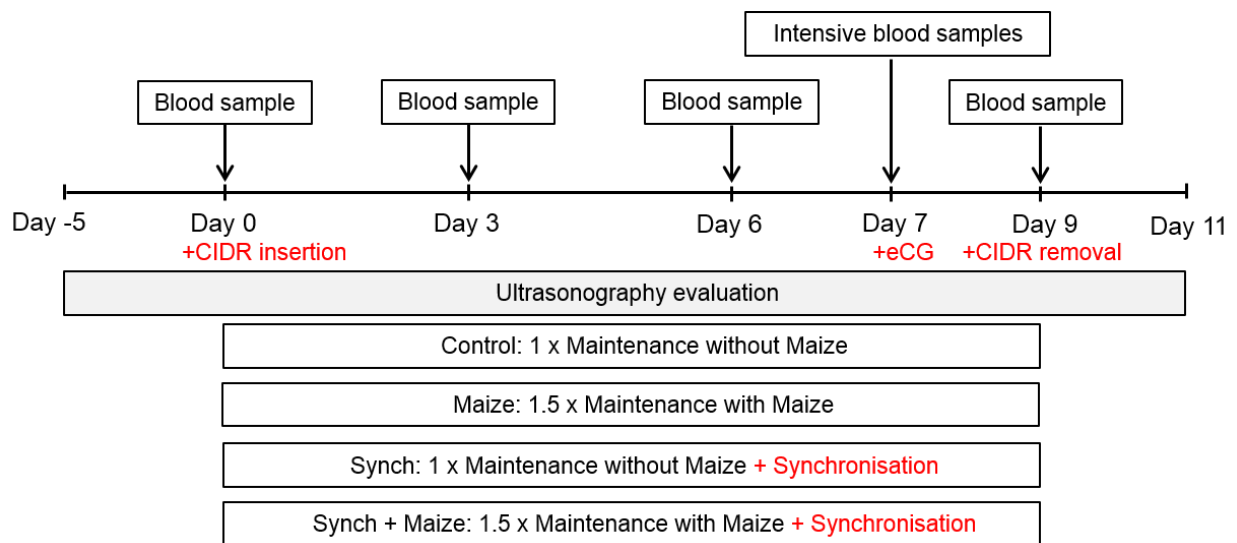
Intensive blood samples

Blood sample

Blood sample

Blood sample

Blood sample

Day -5

Day 0
+CIDR insertion

Day 3

Day 6

Day 7
+eCG

Day 9
+CIDR removal

Day 11

Ultrasonography evaluation

Control: 1 x Maintenance without Maize

Maize: 1.5 x Maintenance with Maize

Synch: 1 x Maintenance without Maize + Synchronisation

Synch + Maize: 1.5 x Maintenance with Maize + Synchronisation